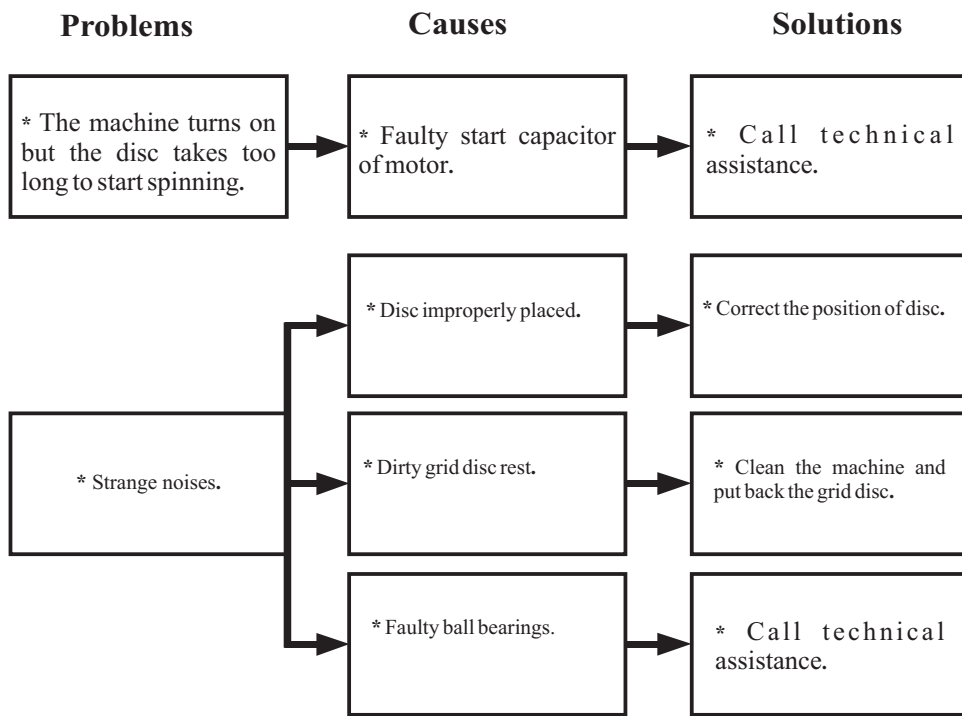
Problems

Causes

Solutions

* The machine turns on but the disc takes too long to start spinning.

* Faulty start capacitor of motor.

* Call technical assistance.

* Strange noises.

* Disc improperly placed.

* Correct the position of disc.

* Dirty grid disc rest.

* Clean the machine and put back the grid disc.

* Faulty ball bearings.

* Call technical assistance.